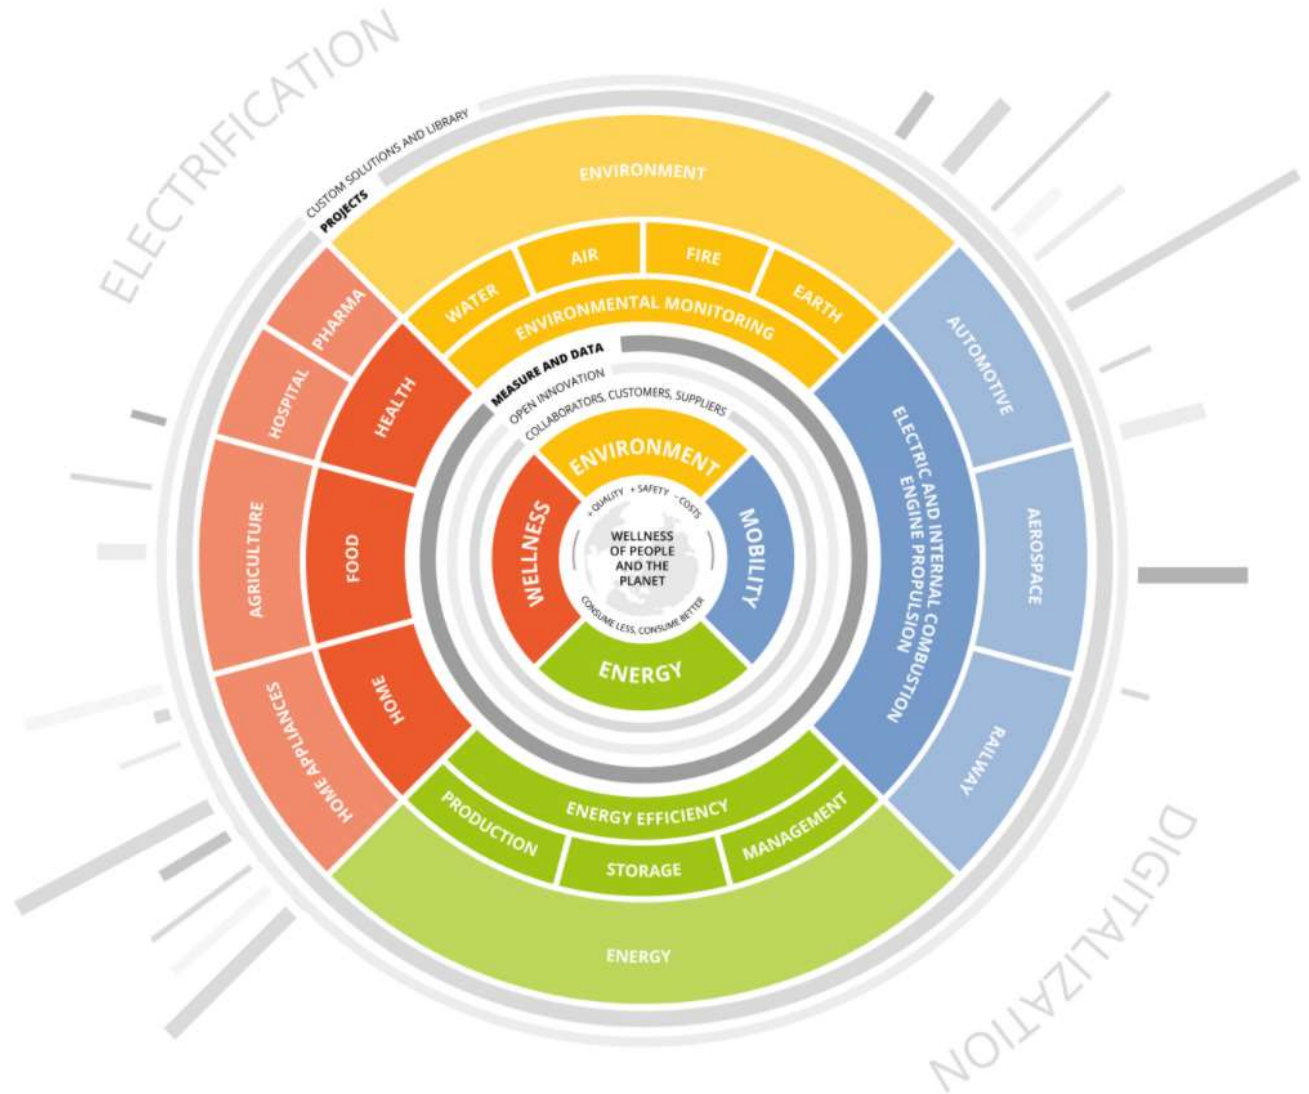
ELECTRIFICATION

CUSTOM SOLUTIONS AND LIBRARY
PROJECTS

ENVIRONMENT

WATER
AIR
FIRE
EARTH

ENVIRONMENTAL MONITORING

MEASURE AND DATA
OPEN INNOVATION
COLLABORATORS, CUSTOMERS, SUPPLIERS

PHARMA
HOSPITAL
HEALTH
AGRICULTURE
FOOD
HOME APPLIANCES
HOME

ENVIRONMENT
WELLNESS
MOBILITY
ENERGY

+ QUALITY + SAFETY - COSTS
WELLNESS OF PEOPLE AND THE PLANET
CONSUME LESS, CONSUME BETTER

AUTOMOTIVE
ELECTRIC AND INTERNAL COMBUSTION ENGINE PROPULSION
AEROSPACE
RAILWAY

ENERGY EFFICIENCY
PRODUCTION
STORAGE
MANAGEMENT

ENERGY

DIGITALIZATION